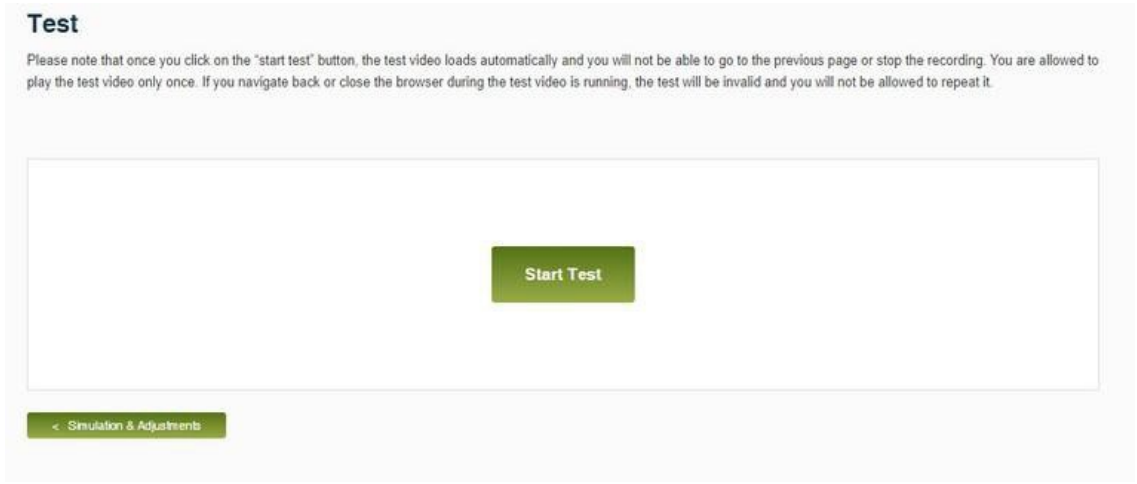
Test

Please note that once you click on the "start test" button, the test video loads automatically and you will not be able to go to the previous page or stop the recording. You are allowed to play the test video only once. If you navigate back or close the browser during the test video is running, the test will be invalid and you will not be allowed to repeat it.

Start Test

< Simulation & Adjustments